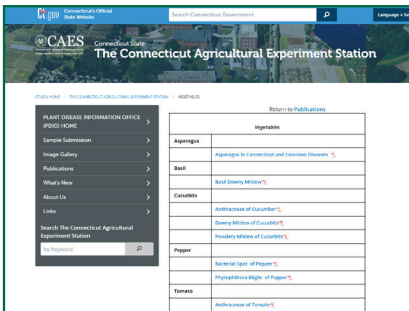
CT.gov Connecticut's Official State Website

Search Connecticut Government...

Language + Se

CAES

Connecticut State
The Connecticut Agricultural Experiment Station

CT.GOV HOME / THE CONNECTICUT AGRICULTURAL EXPERIMENT STATION / VEGETABLES

PLANT DISEASE INFORMATION OFFICE (PDIO) HOME

Sample Submission

Image Gallery

Publications

What's New

About Us

Links

Search The Connecticut Agricultural Experiment Station

by Keyword

Return to Publications

| Vegetables | |
|---|---|
| Asparagus | |
| | Asparagus in Connecticut and Common Diseases |
| Basil | |
| | Basil Downy Mildew |
| Cucurbits | |
| | Anthracnose of Cucumber |
| | Downy Mildew of Cucurbits |
| | Powdery Mildew of Cucurbits |
| Pepper | |
| | Bacterial Spot of Pepper |
| | Phytophthora Blight of Pepper |
| Tomato | |
| | Anthracnose of Tomato |